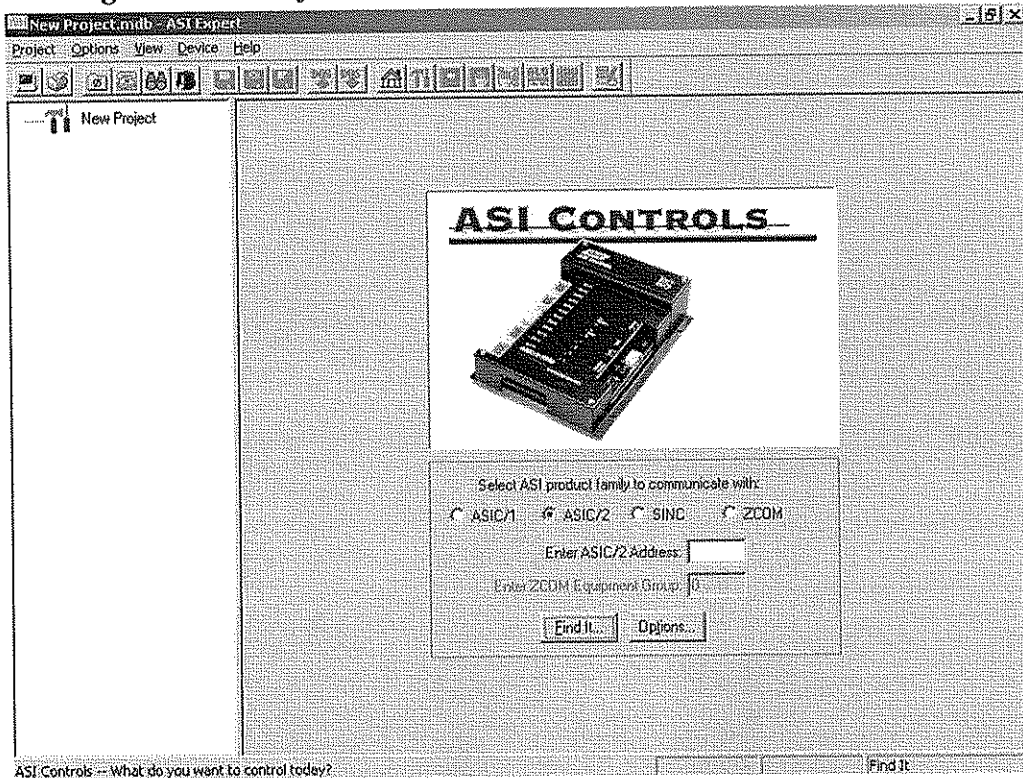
New Project.mdb - ASI Expert

Project Options View Device Help

New Project

ASI CONTROLS

Select ASI product family to communicate with:

ASIC/1 ASIC/2 SINC ZCOM

Enter ASIC/2 Address:

Enter ZCOM Equipment Group: 0

Find It... Options...

ASI Controls -- What do you want to control today?

Find It